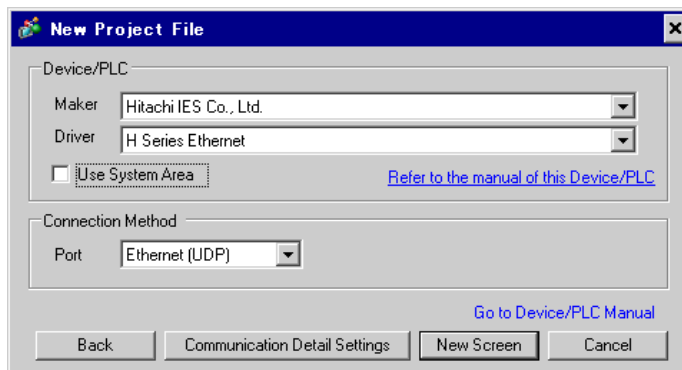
New Project File

Device/PLC

Maker Hitachi IES Co., Ltd.

Driver H Series Ethernet

Use System Area

Refer to the manual of this Device/PLC

Connection Method

Port Ethernet (UDP)

Go to Device/PLC Manual

Back | Communication Detail Settings | New Screen | Cancel